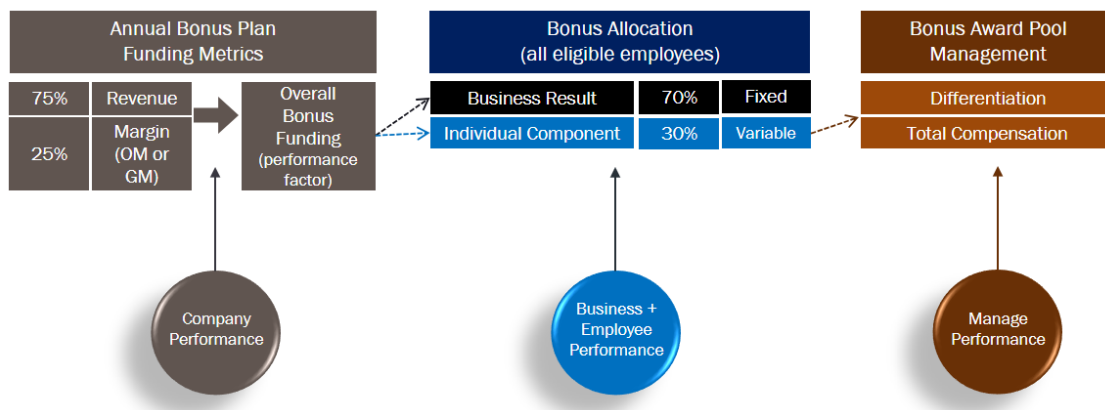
Annual Bonus Plan Funding Metrics

| 75% | Revenue |
|---|---|
| 25% | Margin (OM or GM) |

Overall Bonus Funding (performance factor)

Company Performance

Bonus Allocation (all eligible employees)

| Business Result | 70% | Fixed |
|---|---|---|
| Individual Component | 30% | Variable |

Business + Employee Performance

Bonus Award Pool Management

Differentiation

Total Compensation

Manage Performance